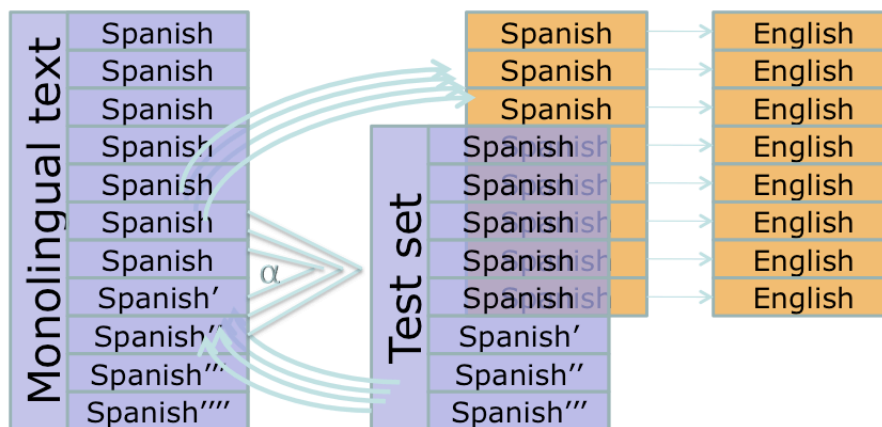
Monolingual text

| Spanish |
|---|
| Spanish |
| Spanish |
| Spanish |
| Spanish |
| Spanish |
| Spanish |
| Spanish' |
| Spanish'' |
| Spanish'' |
| Spanish''' |

α

Test set

| Spanish |
|---|
| Spanish |
| Spanish |
| Spanish |
| Spanish |
| Spanish' |
| Spanish'' |
| Spanish''' |

| Spanish | English |
|---|---|
| Spanish | English |
| Spanish | English |
| Spanish | English |
| Spanish | English |
| Spanish | English |
| Spanish | English |
| Spanish | English |